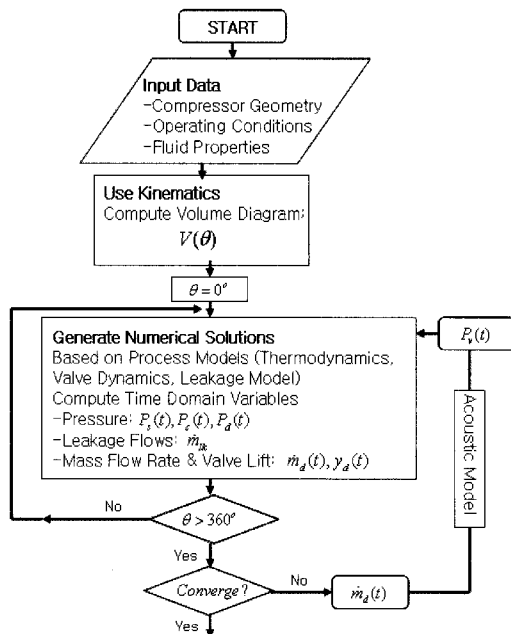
START

Input Data
-Compressor Geometry
-Operating Conditions
-Fluid Properties

Use Kinematics
Compute Volume Diagram;
$V(\theta)$

$\theta = 0^o$

Generate Numerical Solutions
Based on Process Models (Thermodynamics, Valve Dynamics, Leakage Model)
Compute Time Domain Variables
-Pressure: $P_s(t), P_c(t), P_d(t)$
-Leakage Flows: $\dot{m}_{lk}$
-Mass Flow Rate & Valve Lift: $\dot{m}_d(t), y_d(t)$

$P_s(t)$

Acoustic Model

No

$\theta > 360^o$

Yes

Converge?

No

$\dot{m}_d(t)$

Yes